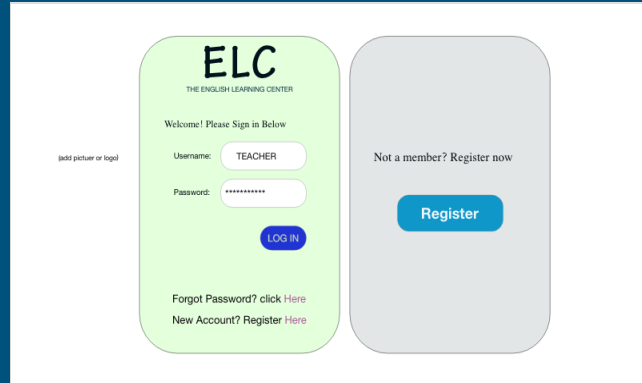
(add pictuer or logo)

ELC
THE ENGLISH LEARNING CENTER

Welcome! Please Sign in Below

Username: TEACHER

Password: ************

LOG IN

Forgot Password? click Here

New Account? Register Here

Not a member? Register now

Register